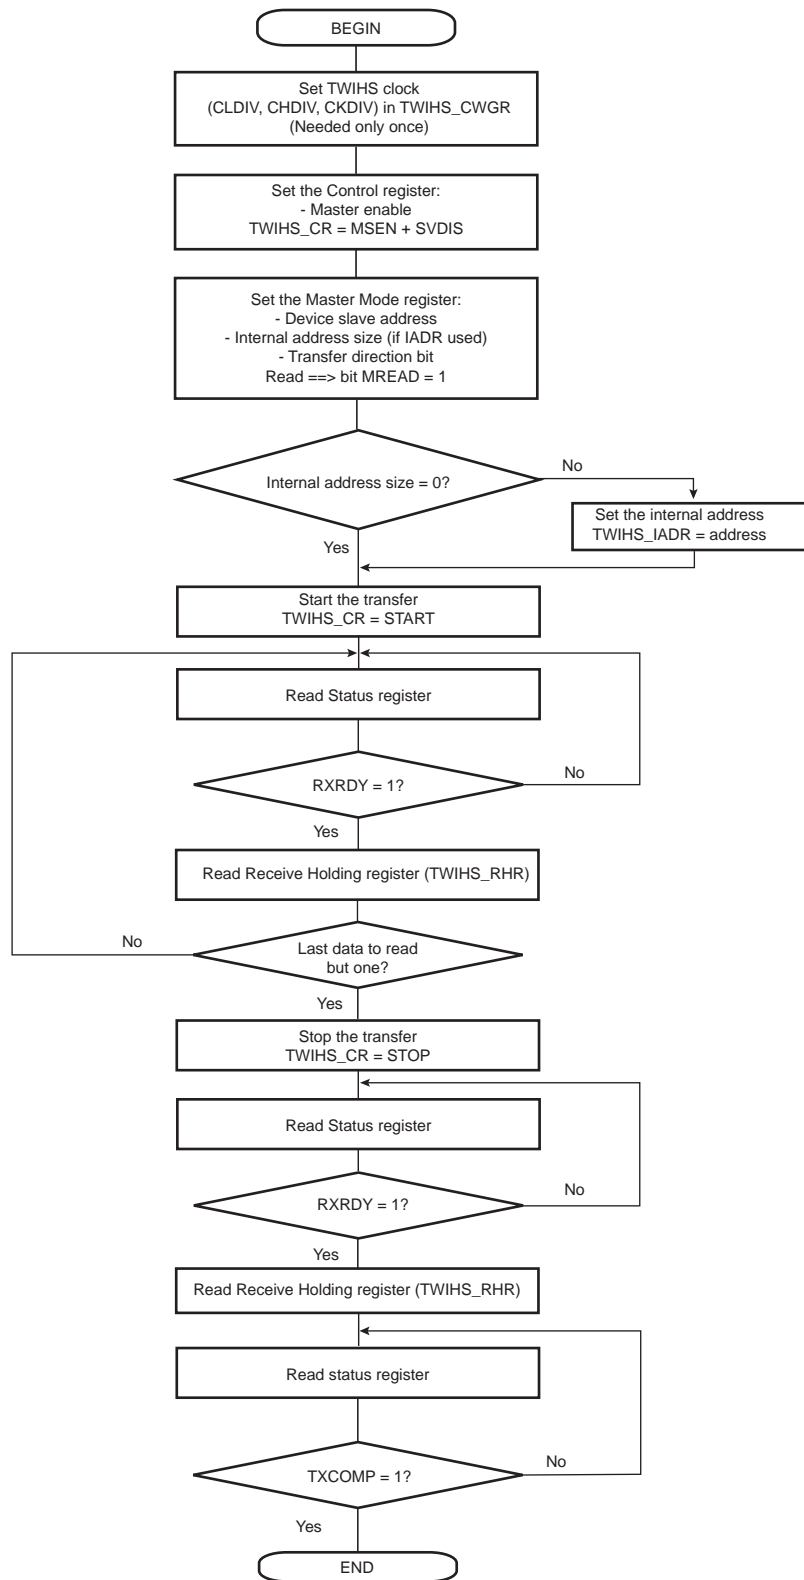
BEGIN

Set TWIHS clock (CLDIV, CHDIV, CKDIV) in TWIHS_CWGR (Needed only once)

Set the Control register: - Master enable TWIHS_CR = MSEN + SVDIS

Set the Master Mode register: - Device slave address - Internal address size (if IADR used) - Transfer direction bit Read ==> bit MREAD = 1

Internal address size = 0?

No

Set the internal address TWIHS_IADR = address

Yes

Start the transfer TWIHS_CR = START

Read Status register

RXRDY = 1?

No

Yes

Read Receive Holding register (TWIHS_RHR)

No

Last data to read but one?

Yes

Stop the transfer TWIHS_CR = STOP

Read Status register

RXRDY = 1?

No

Yes

Read Receive Holding register (TWIHS_RHR)

Read status register

TXCOMP = 1?

No

Yes

END